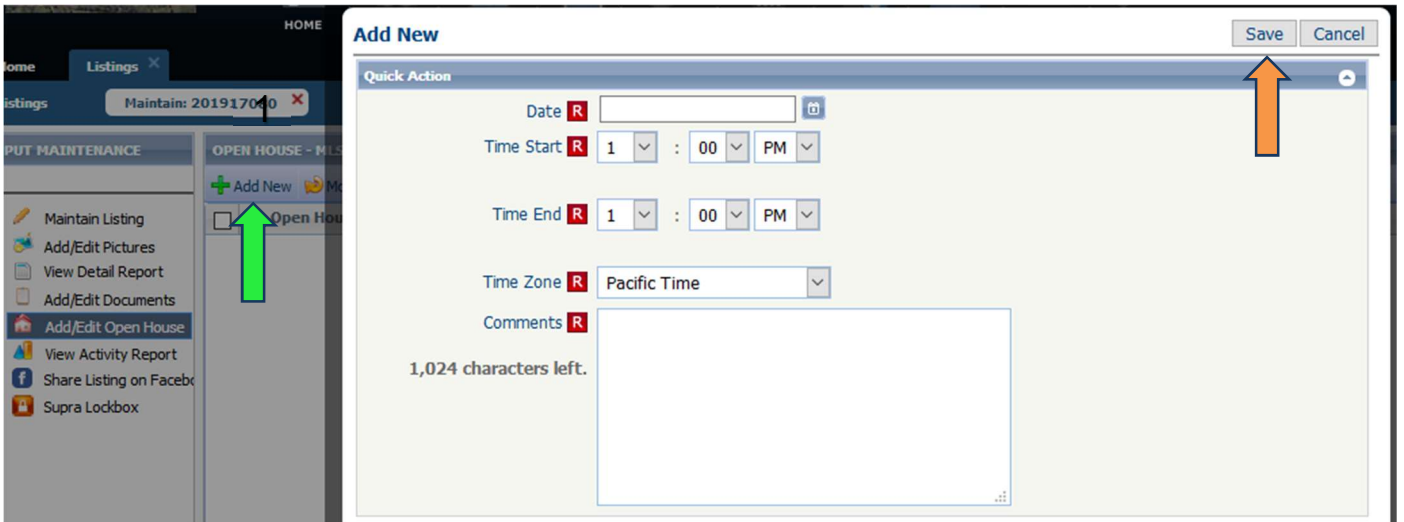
HOME

lome Listings ×

istings Maintain: 201917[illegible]0 ×

PUT MAINTENANCE

OPEN HOUSE - MLS

Add New Mo

Open Hou

Maintain Listing
Add/Edit Pictures
View Detail Report
Add/Edit Documents
Add/Edit Open House
View Activity Report
Share Listing on Facebo
Supra Lockbox

Add New

Save Cancel

Quick Action

Date R

Time Start R 1 : 00 PM

Time End R 1 : 00 PM

Time Zone R Pacific Time

Comments R

1,024 characters left.